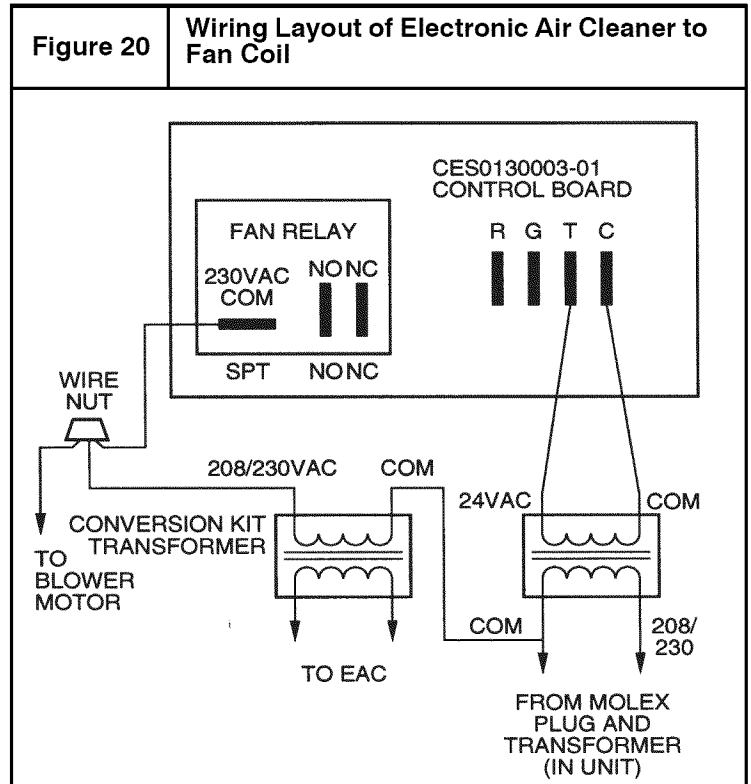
| Figure 20 | Wiring Layout of Electronic Air Cleaner to Fan Coil |
|---|---|

CES0130003-01
CONTROL BOARD

FAN RELAY

230VAC
COM

NO NC

SPT

NO NC

R G T C

WIRE
NUT

208/230VAC

COM

24VAC

COM

CONVERSION KIT
TRANSFORMER

TO
BLOWER
MOTOR

COM

208/
230

TO EAC

FROM MOLEX
PLUG AND
TRANSFORMER
(IN UNIT)